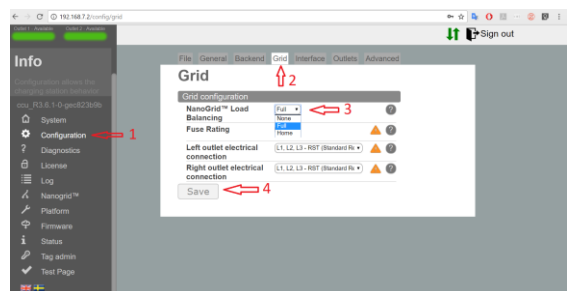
192.168.7.2/config/grid

Outlet 1 - Available Outlet 2 - Available

Sign out

Info

Configuration allows the charging station behavior

ecu_R3.6.1-0-ged823b8b

System
Configuration
Diagnostics
License
Log
Nanogrid™
Platform
Firmware
Status
Tag admin
Test Page

1

File General Backend Grid Interface Outlets Advanced

2

Grid

Grid configuration

NanoGrid™ Load Balancing

Full
None
Full
Home

3

Fuse Rating

Left outlet electrical connection

L1, L2, L3 - RST (Standard Ri

Right outlet electrical connection

L1, L2, L3 - RST (Standard Ri

Save

4